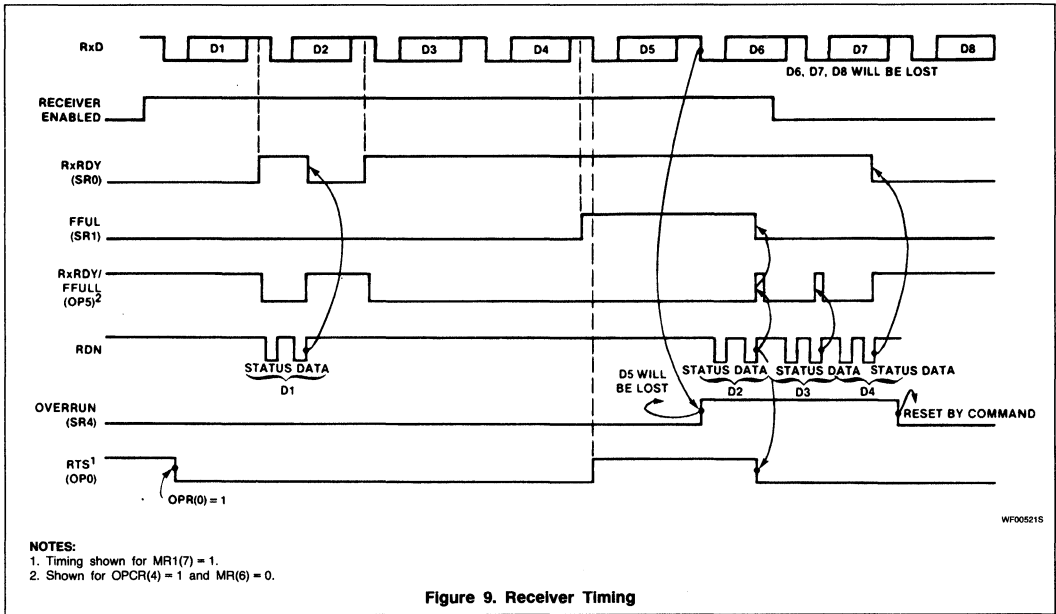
RxD
D1
D2
D3
D4
D5
D6
D7
D8
D6, D7, D8 WILL BE LOST

RECEIVER ENABLED

RxRDY (SR0)

FFUL (SR1)

RxRDY/ FFULL (OP5)$^2$

RDN
STATUS DATA
D1
D5 WILL BE LOST
STATUS DATA
D2
STATUS DATA
D3
STATUS DATA
D4

OVERRUN (SR4)
RESET BY COMMAND

RTS$^1$ (OP0)
OPR(0) = 1

WF00521S

NOTES:
1. Timing shown for MR1(7) = 1.
2. Shown for OPCR(4) = 1 and MR(6) = 0.

Figure 9. Receiver Timing